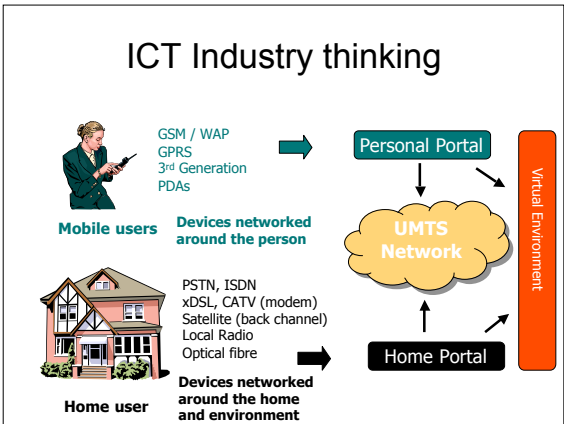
ICT Industry thinking

GSM / WAP
GPRS
3rd Generation
PDAs

Mobile users

Devices networked around the person

Personal Portal

UMTS Network

Virtual Environment

PSTN, ISDN
xDSL, CATV (modem)
Satellite (back channel)
Local Radio
Optical fibre

Home Portal

Home user

Devices networked around the home and environment